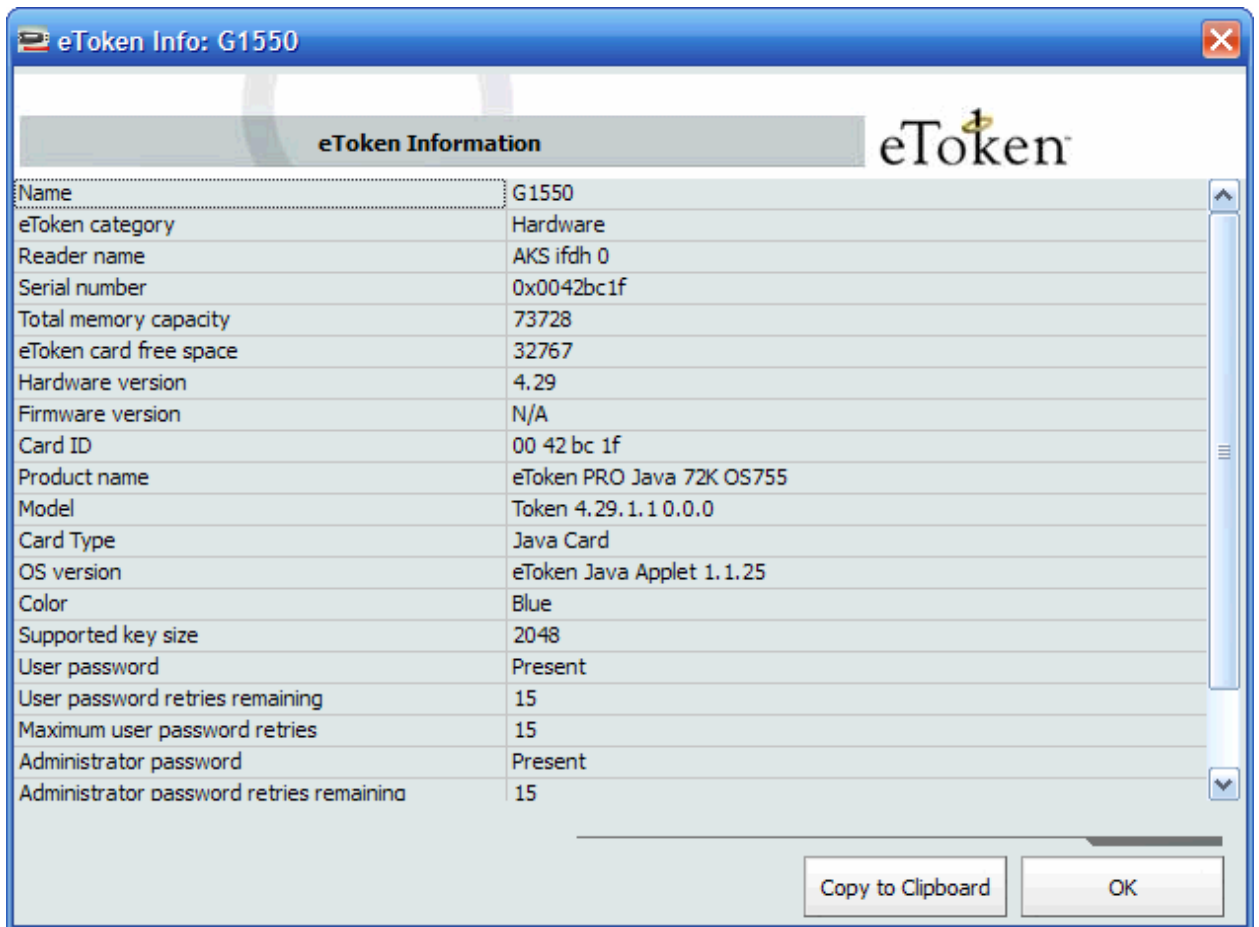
eToken Info: G1550

eToken Information

eToken

| | |
|---|---|
| Name | G1550 |
| eToken category | Hardware |
| Reader name | AKS ifdh 0 |
| Serial number | 0x0042bc1f |
| Total memory capacity | 73728 |
| eToken card free space | 32767 |
| Hardware version | 4.29 |
| Firmware version | N/A |
| Card ID | 00 42 bc 1f |
| Product name | eToken PRO Java 72K OS755 |
| Model | Token 4.29.1.1 0.0.0 |
| Card Type | Java Card |
| OS version | eToken Java Applet 1.1.25 |
| Color | Blue |
| Supported key size | 2048 |
| User password | Present |
| User password retries remaining | 15 |
| Maximum user password retries | 15 |
| Administrator password | Present |
| Administrator password retries remaining | 15 |

Copy to Clipboard

OK